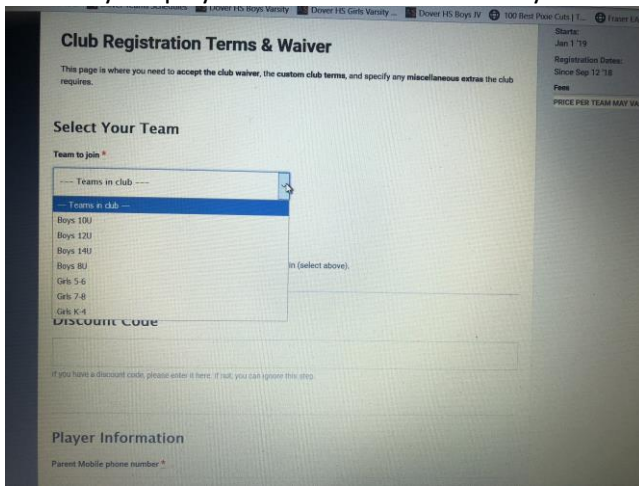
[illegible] Dover HS Boys Varsity Dover HS Girls Varsity ... Dover HS Boys JV 100 Best Pixie Cuts | T... Fraser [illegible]

Club Registration Terms & Waiver

This page is where you need to accept the club waiver, the custom club terms, and specify any miscellaneous extras the club requires.

Starts:
Jan 1 '19

Registration Dates:
Since Sep 12 '18

Fees

PRICE PER TEAM MAY VA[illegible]

Select Your Team

Team to join *

--- Teams in club ---

--- Teams in club ---
Boys 10U
Boys 12U
Boys 14U
Boys 8U
Girls 5-6
Girls 7-8
Girls K-4

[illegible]m (select above).

Discount Code

If you have a discount code, please enter it here. If not, you can ignore this step.

Player Information

Parent Mobile phone number *